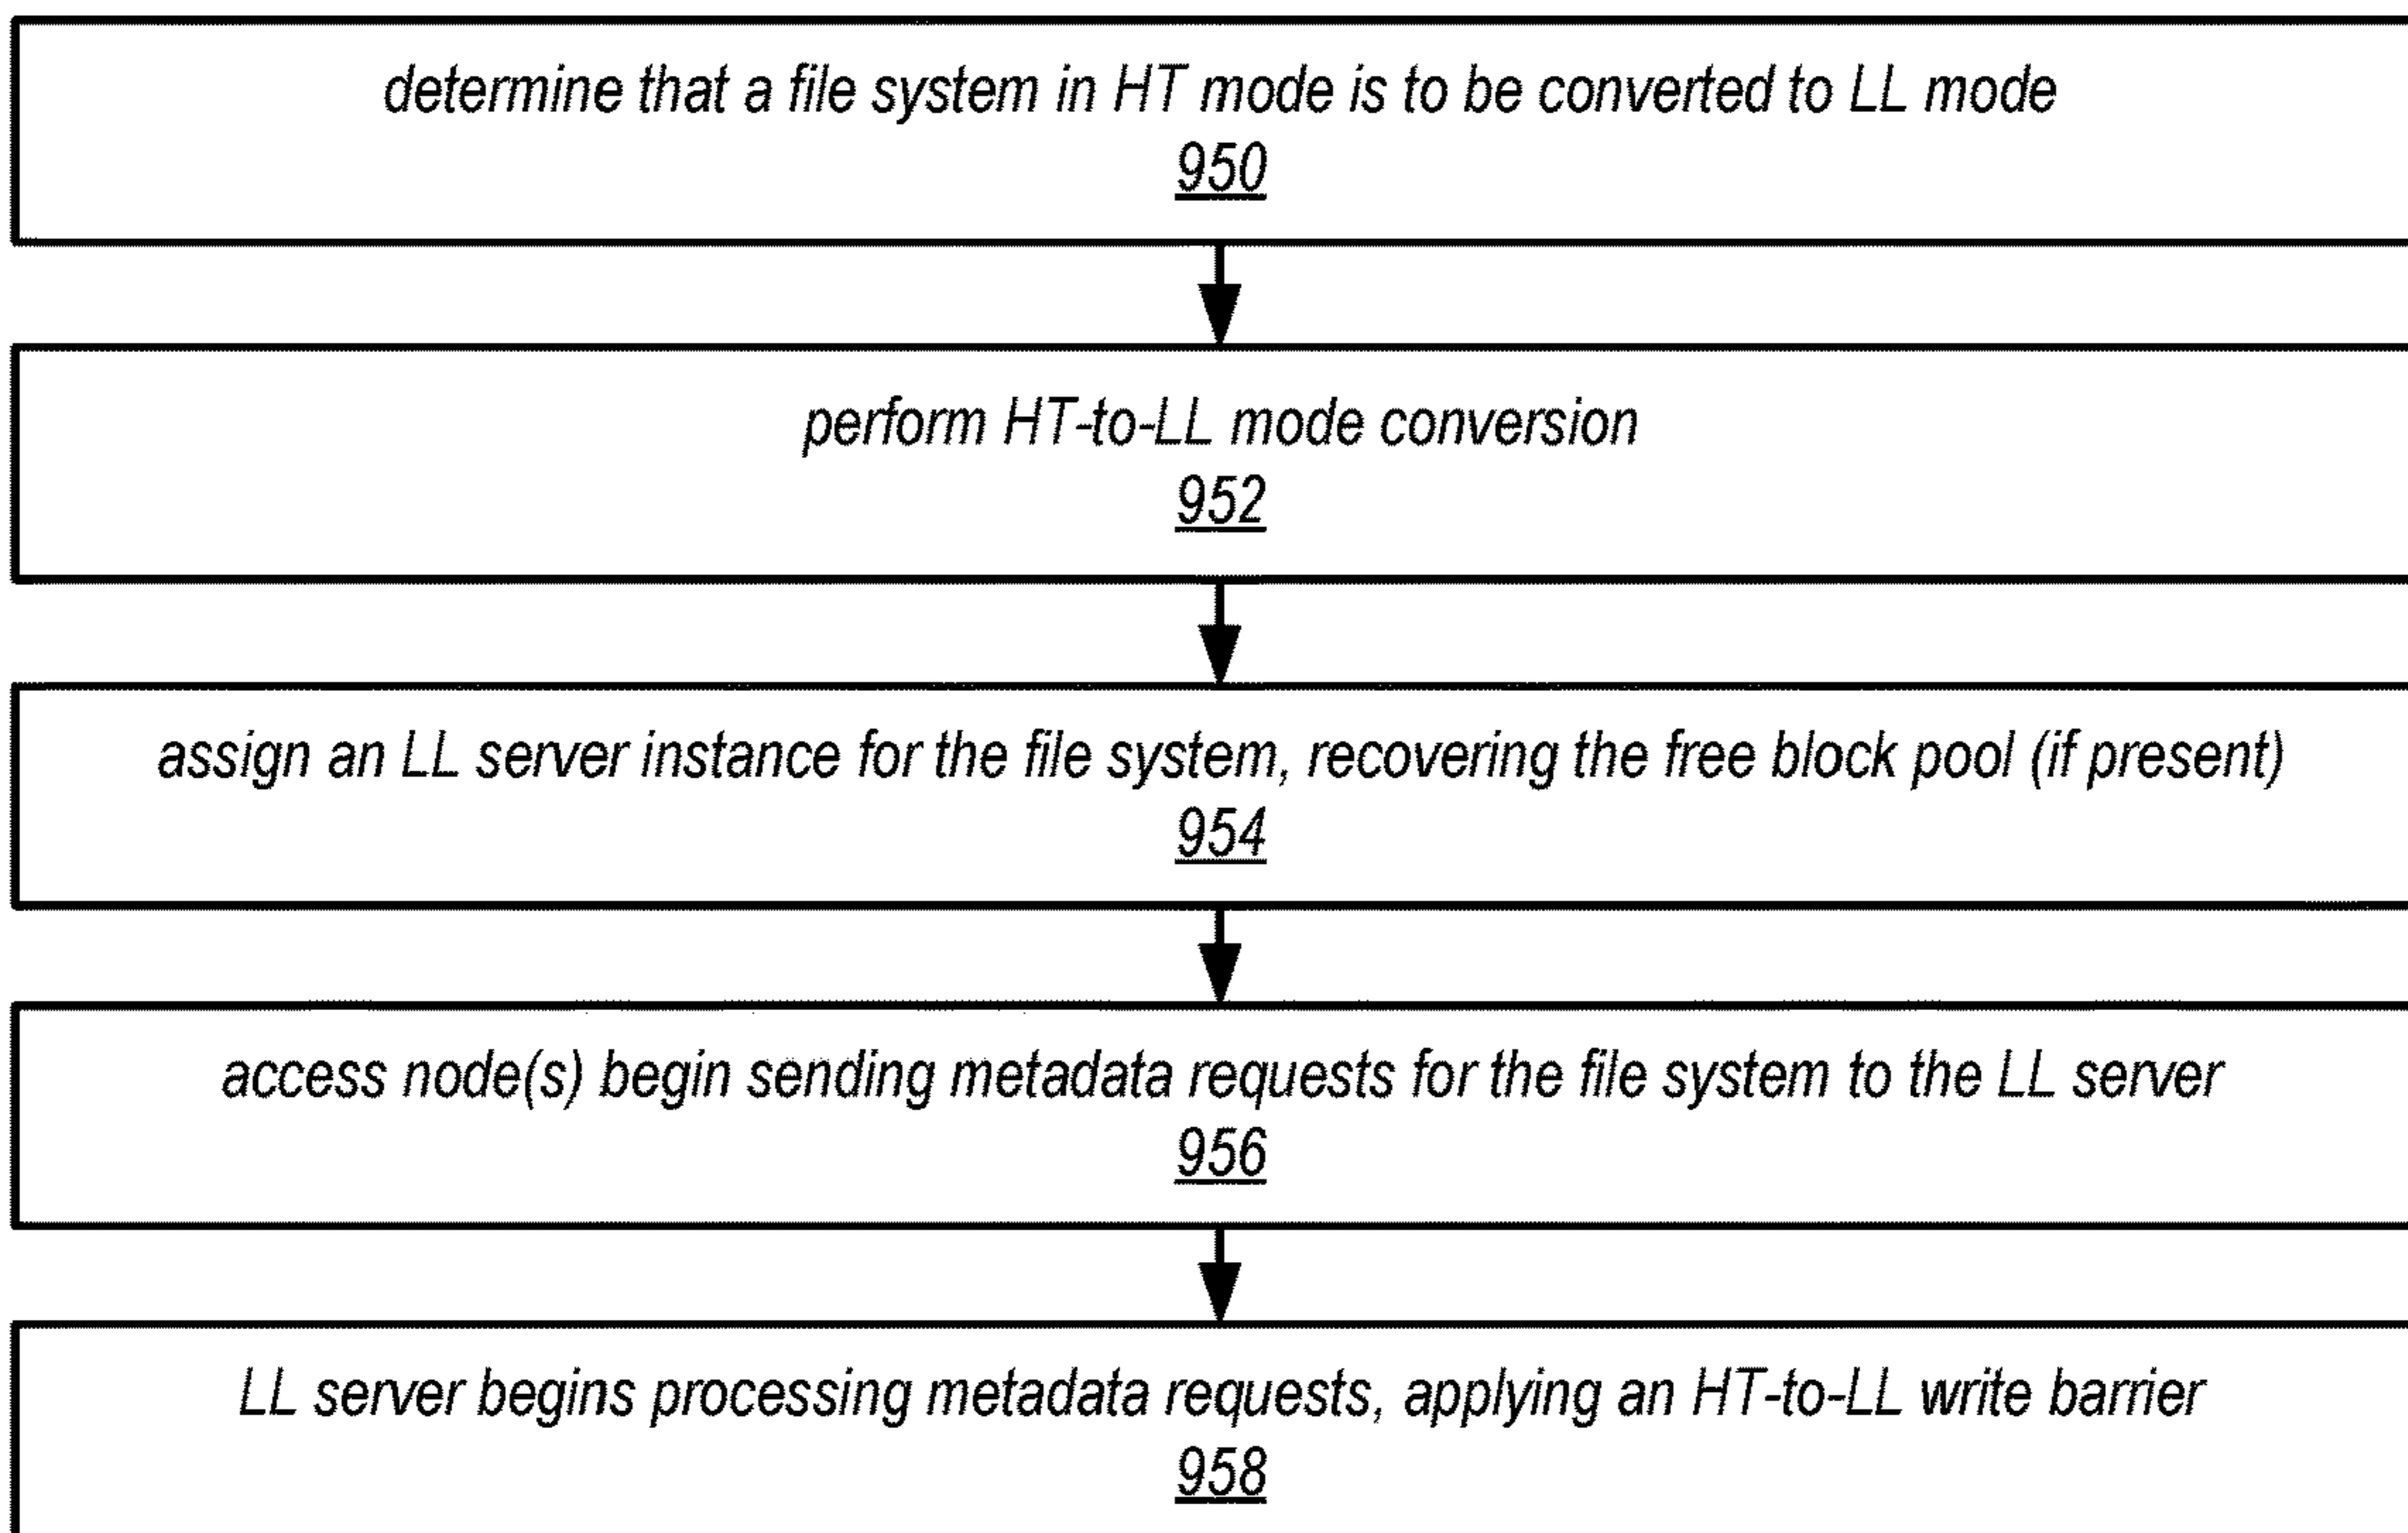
determine that a file system in HT mode is to be converted to LL mode
950

perform HT-to-LL mode conversion
952

assign an LL server instance for the file system, recovering the free block pool (if present)
954

access node(s) begin sending metadata requests for the file system to the LL server
956

LL server begins processing metadata requests, applying an HT-to-LL write barrier
958